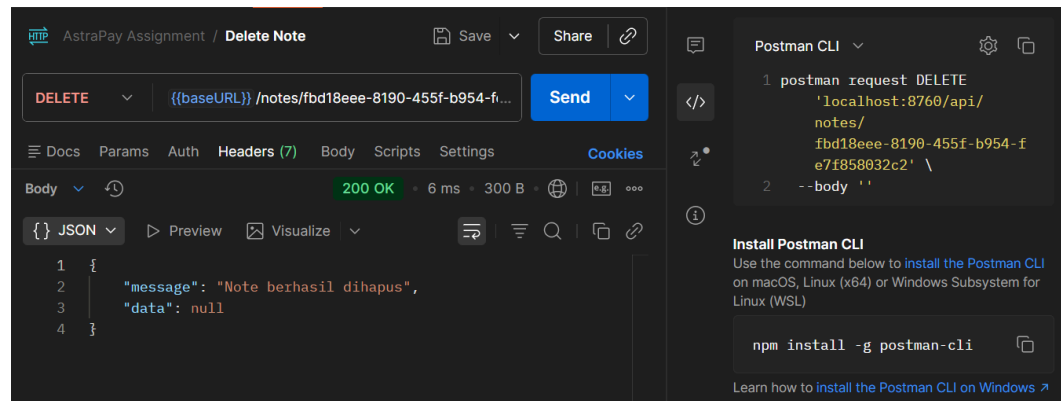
HTTP AstraPay Assignment / Delete Note

Save

Share

DELETE {{baseURL}} /notes/fbd18eee-8190-455f-b954-f...

Send

Docs Params Auth Headers (7) Body Scripts Settings Cookies

Body 200 OK • 6 ms • 300 B • e.g. •••

{ } JSON Preview Visualize

1 {
2 "message": "Note berhasil dihapus",
3 "data": null
4 }

Postman CLI

1 postman request DELETE 'localhost:8760/api/notes/fbd18eee-8190-455f-b954-fe7f858032c2' \
2 --body ''

Install Postman CLI

Use the command below to install the Postman CLI on macOS, Linux (x64) or Windows Subsystem for Linux (WSL)

npm install -g postman-cli

Learn how to install the Postman CLI on Windows ↗